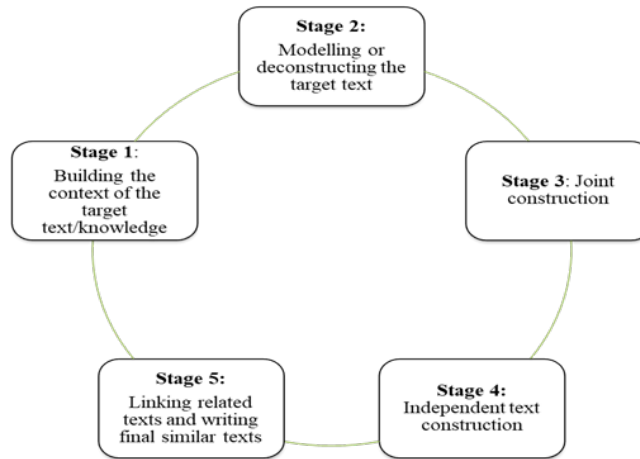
Stage 2:
Modelling or deconstructing the target text

Stage 1:
Building the context of the target text/knowledge

Stage 3: Joint construction

Stage 5:
Linking related texts and writing final similar texts

Stage 4:
Independent text construction